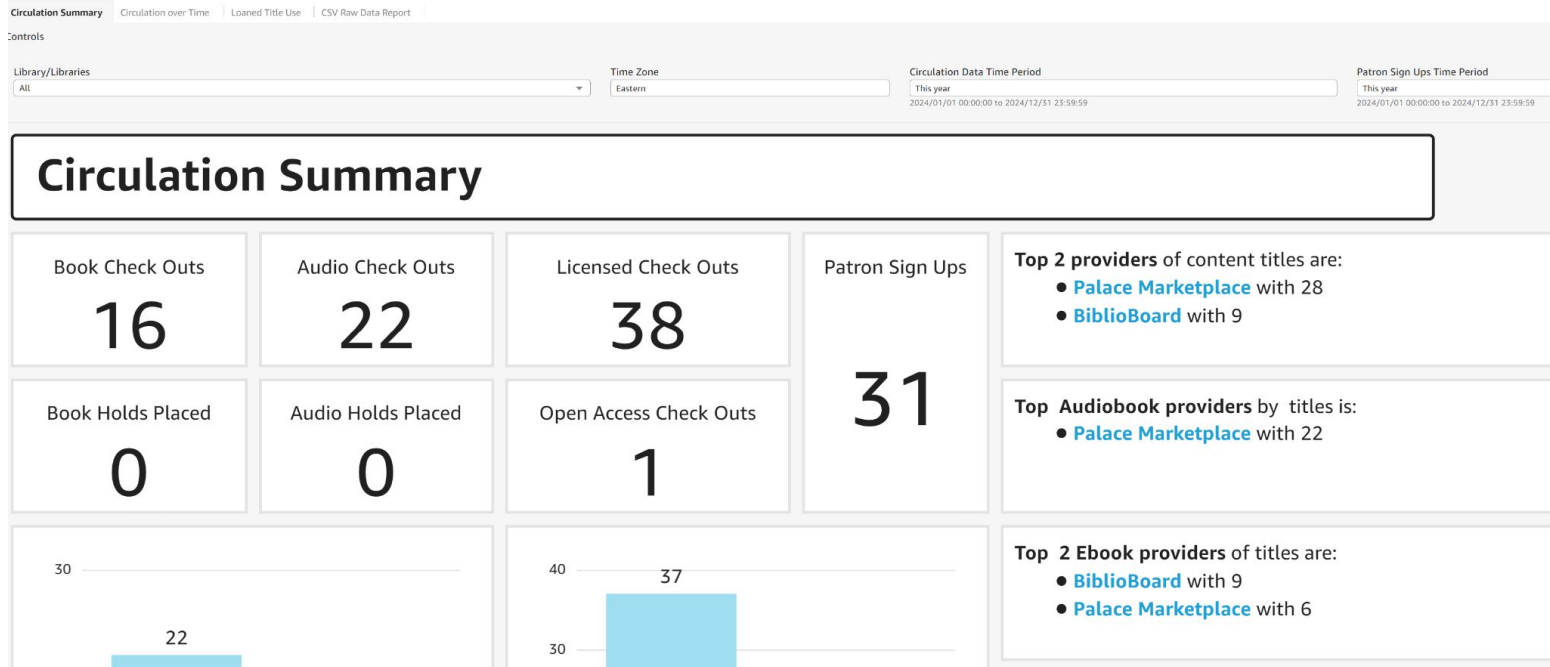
Circulation Summary | Circulation over Time | Loaned Title Use | CSV Raw Data Report

Controls

Library/Libraries
All

Time Zone
Eastern

Circulation Data Time Period
This year
2024/01/01 00:00:00 to 2024/12/31 23:59:59

Patron Sign Ups Time Period
This year
2024/01/01 00:00:00 to 2024/12/31 23:59:59

Circulation Summary

Book Check Outs
16

Audio Check Outs
22

Licensed Check Outs
38

Patron Sign Ups
31

Top 2 providers of content titles are:
• Palace Marketplace with 28
• BiblioBoard with 9

Book Holds Placed
0

Audio Holds Placed
0

Open Access Check Outs
1

Top Audiobook providers by titles is:
• Palace Marketplace with 22

30
22

40
37
30

Top 2 Ebook providers of titles are:
• BiblioBoard with 9
• Palace Marketplace with 6